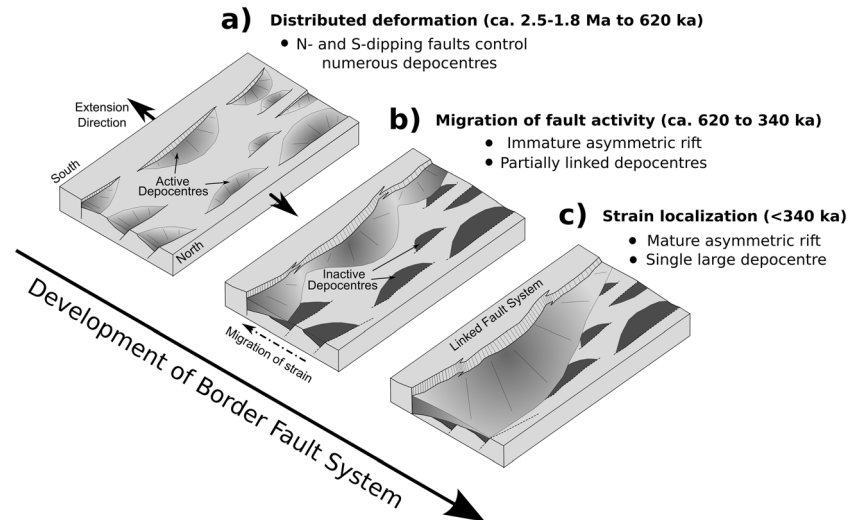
a) Distributed deformation (ca. 2.5-1.8 Ma to 620 ka)
• N- and S-dipping faults control numerous depocentres

Extension Direction

South

Active Depocentres

North

b) Migration of fault activity (ca. 620 to 340 ka)
• Immature asymmetric rift
• Partially linked depocentres

Inactive Depocentres

Migration of strain

c) Strain localization (<340 ka)
• Mature asymmetric rift
• Single large depocentre

Linked Fault System

Development of Border Fault System